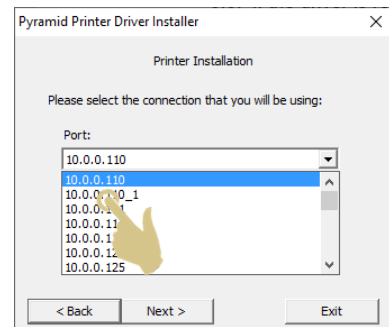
Pyramid Printer Driver Installer

Printer Installation

Please select the connection that you will be using:

Port:

10.0.0.110

10.0.0.110
10.0.0.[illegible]0_1
10.0.0.1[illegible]
10.0.0.11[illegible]
10.0.0.1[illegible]
10.0.0.12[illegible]
10.0.0.125

< Back
Next >
Exit